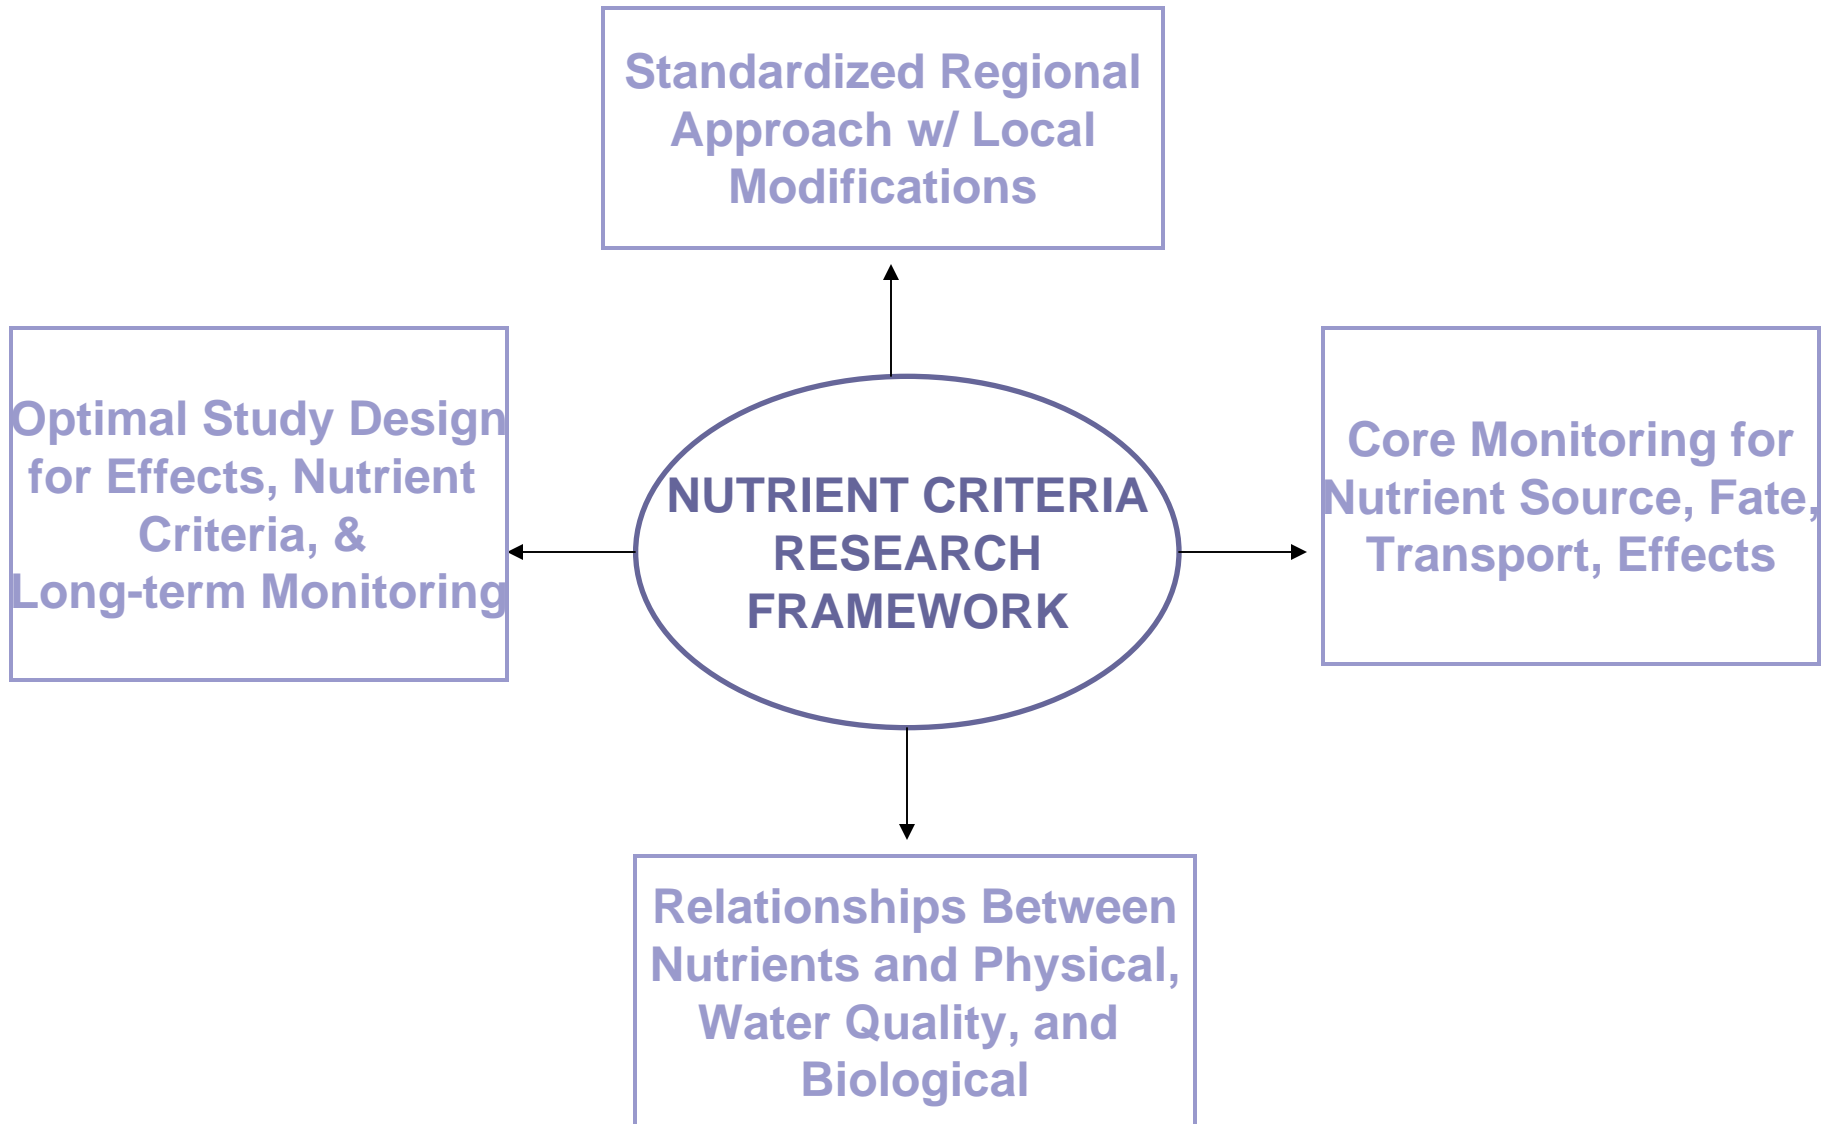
Standardized Regional Approach w/ Local Modifications

Optimal Study Design for Effects, Nutrient Criteria, & Long-term Monitoring

NUTRIENT CRITERIA RESEARCH FRAMEWORK

Core Monitoring for Nutrient Source, Fate, Transport, Effects

Relationships Between Nutrients and Physical, Water Quality, and Biological